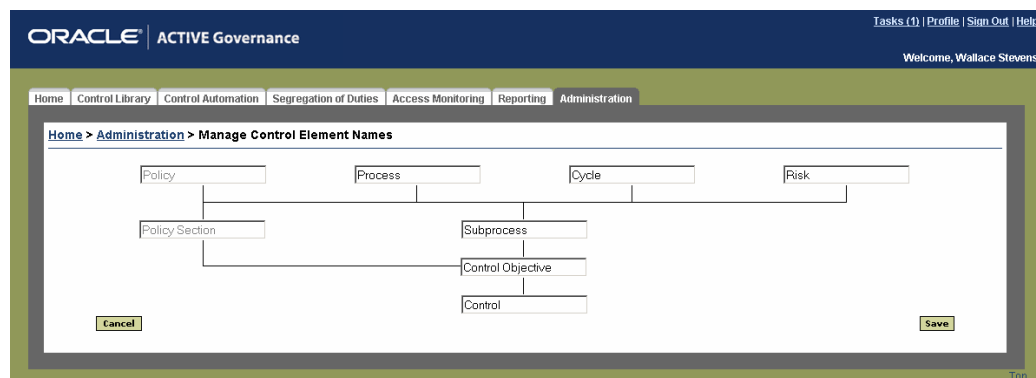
ORACLE | ACTIVE Governance

Tasks (1) | Profile | Sign Out | Help

Welcome, Wallace Stevens

Home | Control Library | Control Automation | Segregation of Duties | Access Monitoring | Reporting | Administration

Home > Administration > Manage Control Element Names

Policy

Process

Cycle

Risk

Policy Section

Subprocess

Control Objective

Control

Cancel

Save

Top